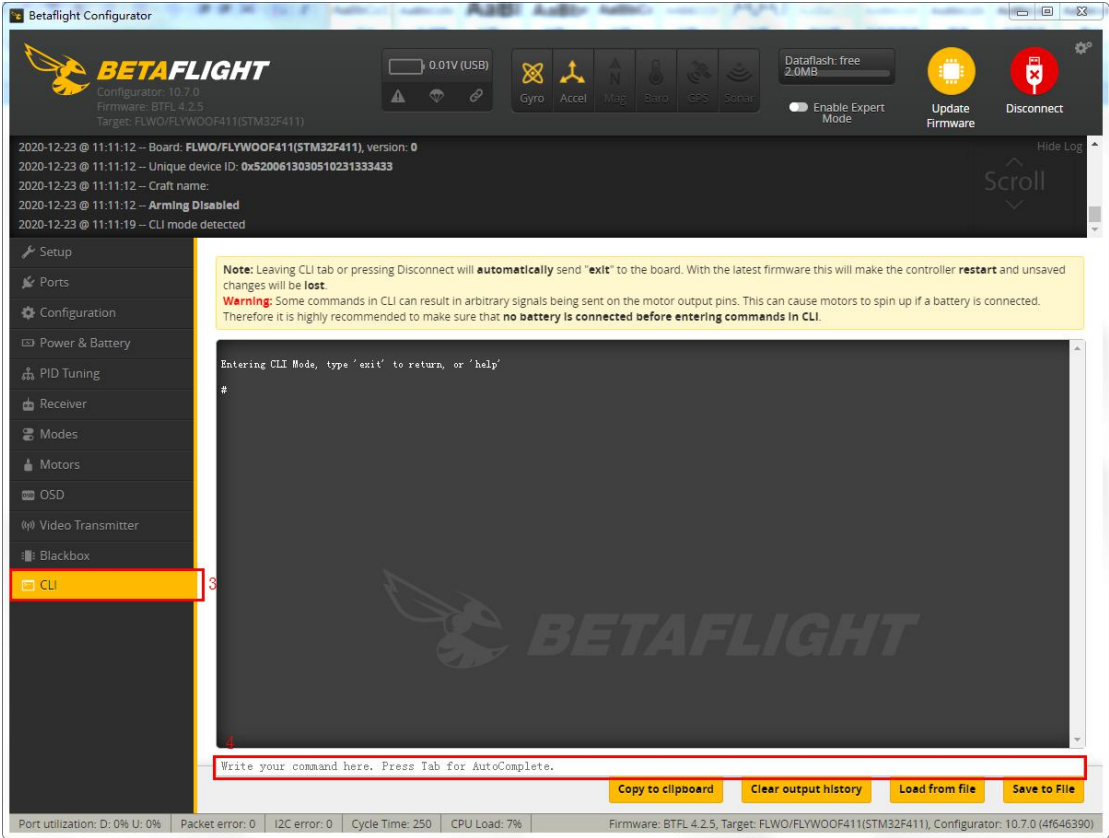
Betaflight Configurator

BETAFLIGHT
Configurator: 10.7.0
Firmware: BTFL 4.2.5
Target: FLWO/FLYWOOF411(STM32F411)

0.01V (USB)

Gyro Accel Mag Baro GPS Sonar

Dataflash: free 2.0MB

Enable Expert Mode

Update Firmware

Disconnect

2020-12-23 @ 11:11:12 -- Board: FLWO/FLYWOOF411(STM32F411), version: 0
2020-12-23 @ 11:11:12 -- Unique device ID: 0x520061303051023133343
2020-12-23 @ 11:11:12 -- Craft name:
2020-12-23 @ 11:11:12 -- Arming Disabled
2020-12-23 @ 11:11:19 -- CLI mode detected

Hide Log
Scroll

Setup
Ports
Configuration
Power & Battery
PID Tuning
Receiver
Modes
Motors
OSD
Video Transmitter
Blackbox
CLI

3

Note: Leaving CLI tab or pressing Disconnect will automatically send "exit" to the board. With the latest firmware this will make the controller restart and unsaved changes will be lost.
Warning: Some commands in CLI can result in arbitrary signals being sent on the motor output pins. This can cause motors to spin up if a battery is connected. Therefore it is highly recommended to make sure that no battery is connected before entering commands in CLI.

Entering CLI Mode, type 'exit' to return, or 'help'

#

BETAFLIGHT

4

Write your command here. Press Tab for AutoComplete.

Copy to clipboard
Clear output history
Load from file
Save to File

Port utilization: D: 0% U: 0% | Packet error: 0 | I2C error: 0 | Cycle Time: 250 | CPU Load: 7%

Firmware: BTFL 4.2.5, Target: FLWO/FLYWOOF411(STM32F411), Configurator: 10.7.0 (4f646390)